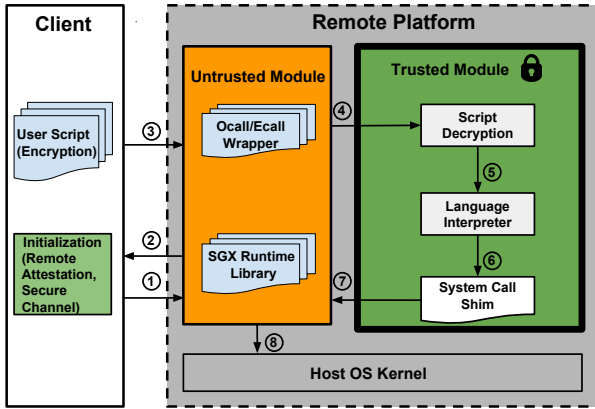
Client

Remote Platform

Untrusted Module

Trusted Module

User Script (Encryption)

3

Ocall/Ecall Wrapper

4

Script Decryption

5

Language Interpreter

Initialization (Remote Attestation, Secure Channel)

2

SGX Runtime Library

6

1

7

System Call Shim

8

Host OS Kernel